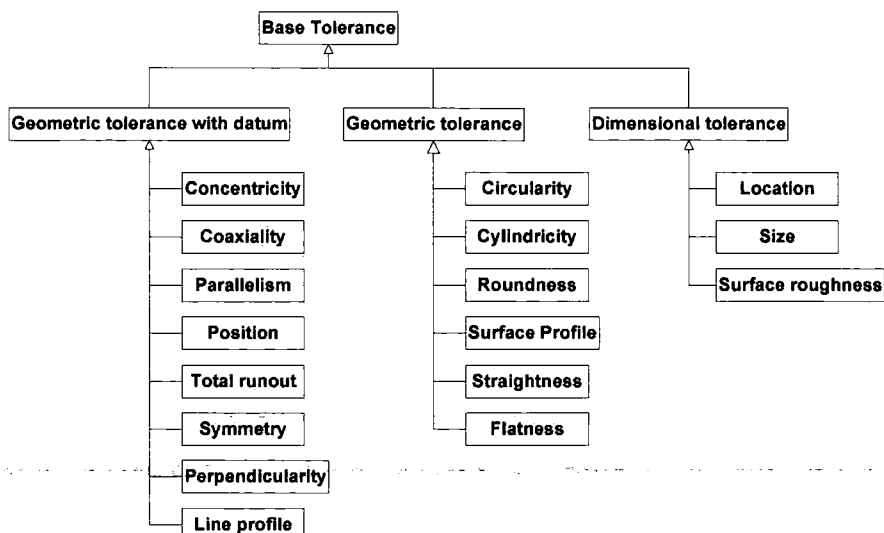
Base Tolerance

Geometric tolerance with datum

Concentricity

Coaxiality

Parallelism

Position

Total runout

Symmetry

Perpendicularity

Line profile

Geometric tolerance

Circularity

Cylindricity

Roundness

Surface Profile

Straightness

Flatness

Dimensional tolerance

Location

Size

Surface roughness